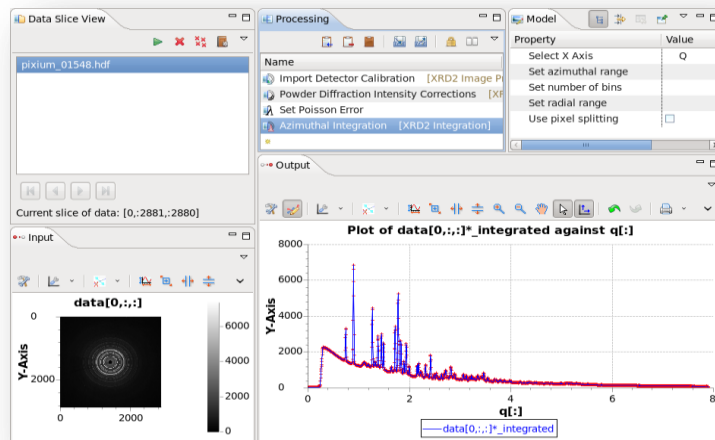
Data Slice View

pixium_01548.hdf

Current slice of data: [0,:2881,:2880]

Processing

| Name |
|---|
| Import Detector Calibration [XRD2 Image P |
| Powder Diffraction Intensity Corrections [X |
| Set Poisson Error |
| Azimuthal Integration [XRD2 Integration] |

Model

| Property | Value |
|---|---|
| Select X Axis | Q |
| Set azimuthal range | |
| Set number of bins | |
| Set radial range | |
| Use pixel splitting | |

Input

data[0,:,:]

0
2000
Y-Axis
0
2000
6000
4000
2000
0

Output

Plot of data[0,:,:]*_integrated against q[:]

8000
6000
4000
2000
0
Y-Axis
0
2
4
6
8
q[:]

data[0,:,:]*_integrated